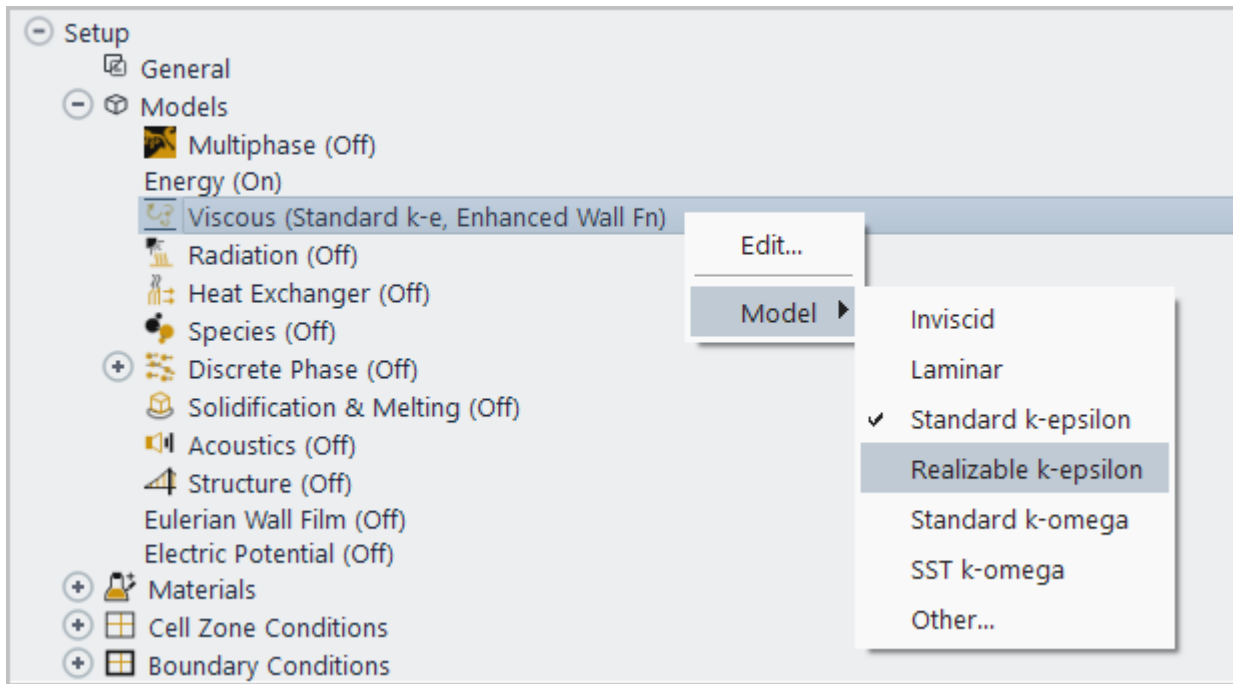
Setup
General
Models
Multiphase (Off)
Energy (On)
Viscous (Standard k-e, Enhanced Wall Fn)
Radiation (Off)
Heat Exchanger (Off)
Species (Off)
Discrete Phase (Off)
Solidification & Melting (Off)
Acoustics (Off)
Structure (Off)
Eulerian Wall Film (Off)
Electric Potential (Off)
Materials
Cell Zone Conditions
Boundary Conditions

Edit...
Model

Inviscid
Laminar
✔ Standard k-epsilon
Realizable k-epsilon
Standard k-omega
SST k-omega
Other...